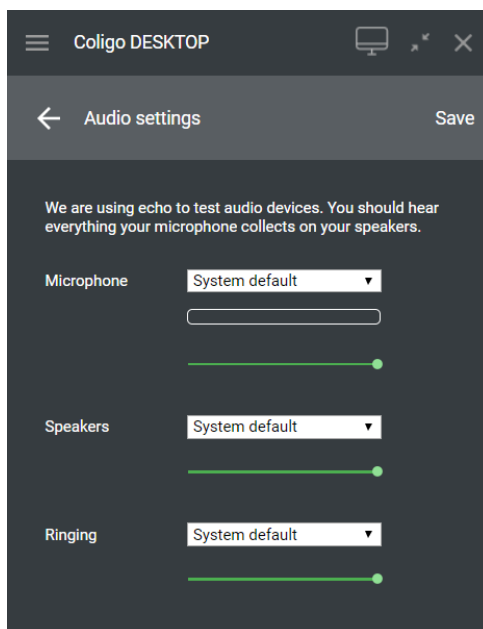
Coligo DESKTOP

Audio settings

Save

We are using echo to test audio devices. You should hear everything your microphone collects on your speakers.

Microphone
System default ▼

Speakers
System default ▼

Ringing
System default ▼